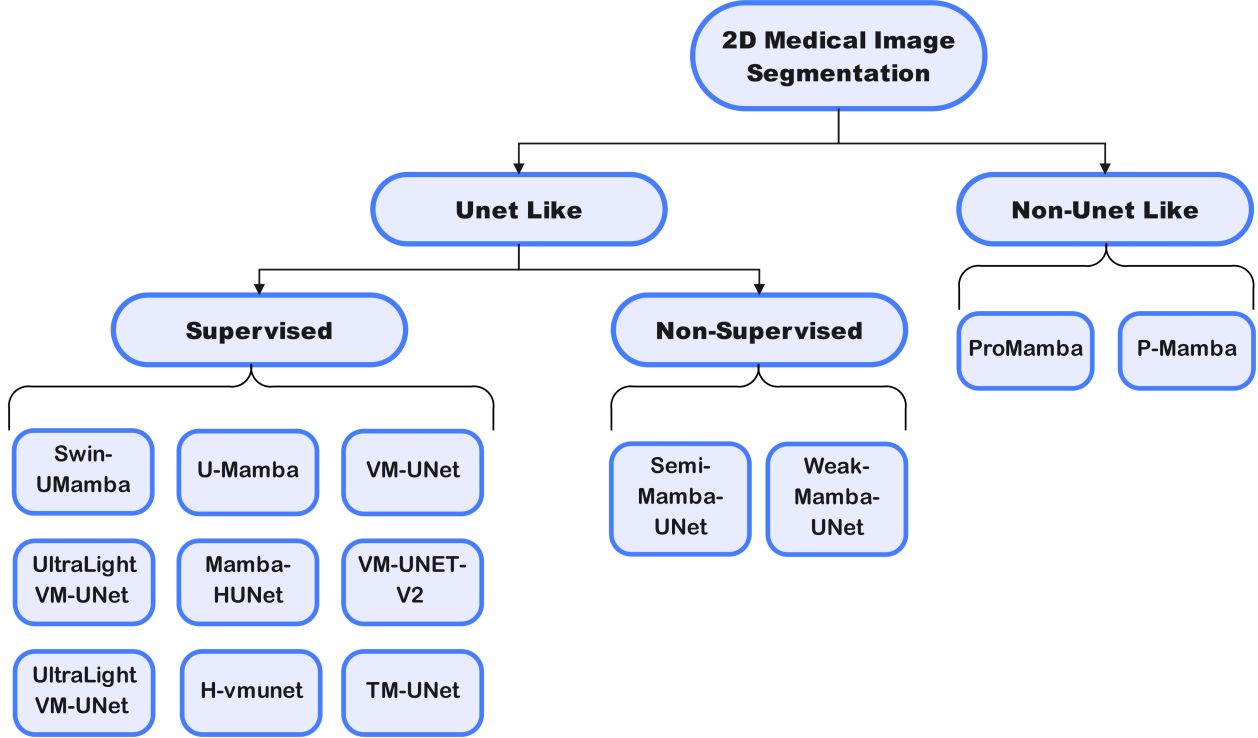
2D Medical Image Segmentation

Unet Like

Non-Unet Like

Supervised

Non-Supervised

ProMamba

P-Mamba

Swin-UMamba

U-Mamba

VM-UNet

UltraLight VM-UNet

Mamba-HUNet

VM-UNET-V2

UltraLight VM-UNet

H-vmunet

TM-UNet

Semi-Mamba-UNet

Weak-Mamba-UNet